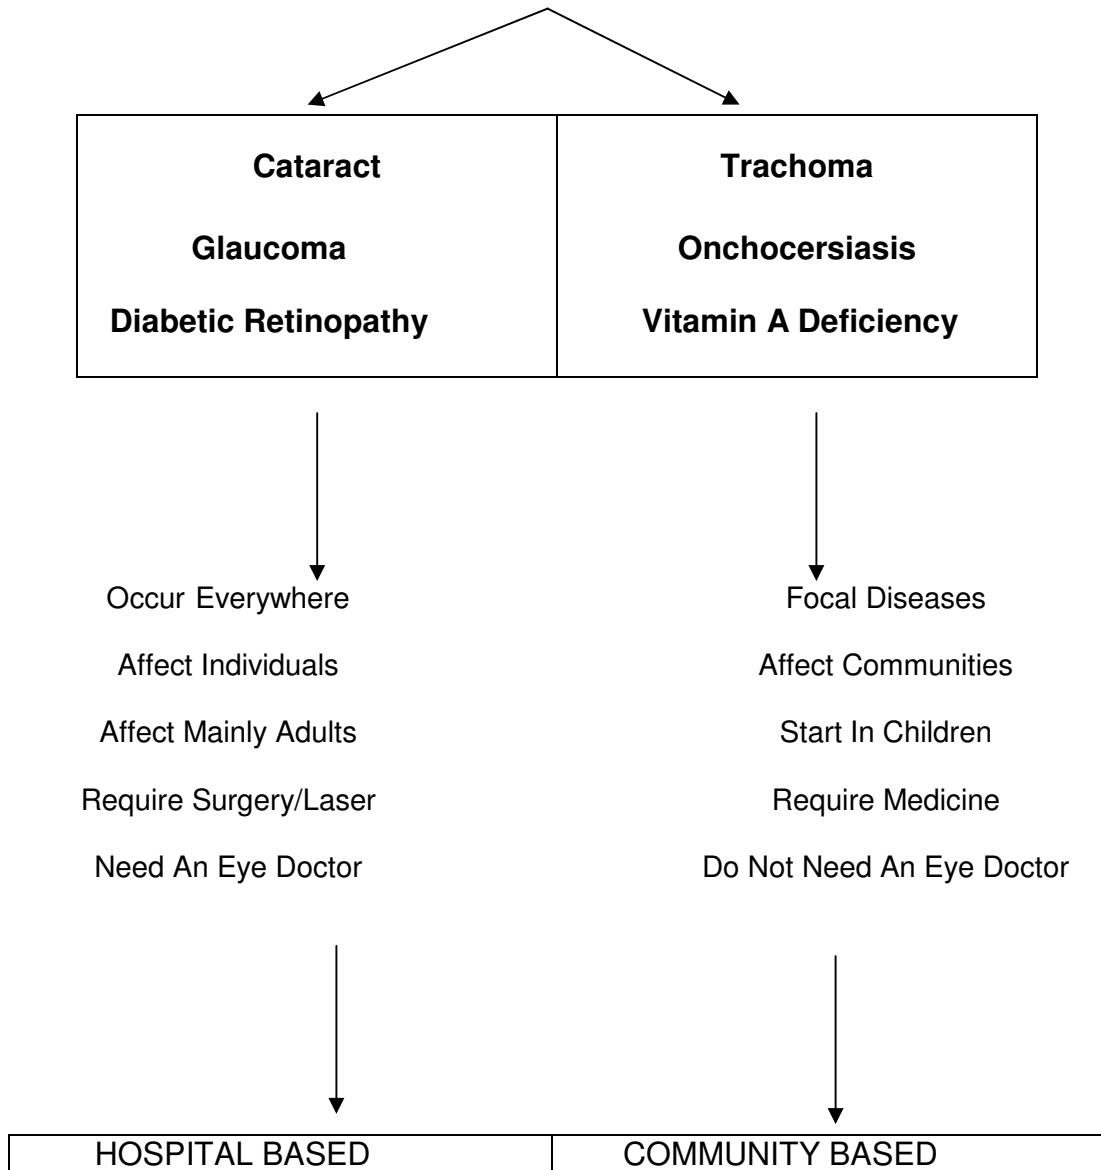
| Cataract<br>Glaucoma<br>Diabetic Retinopathy | Trachoma<br>Onchocersiasis<br>Vitamin A Deficiency |
|---|---|

Occur Everywhere
Affect Individuals
Affect Mainly Adults
Require Surgery/Laser
Need An Eye Doctor

Focal Diseases
Affect Communities
Start In Children
Require Medicine
Do Not Need An Eye Doctor

| HOSPITAL BASED | COMMUNITY BASED |
|---|---|